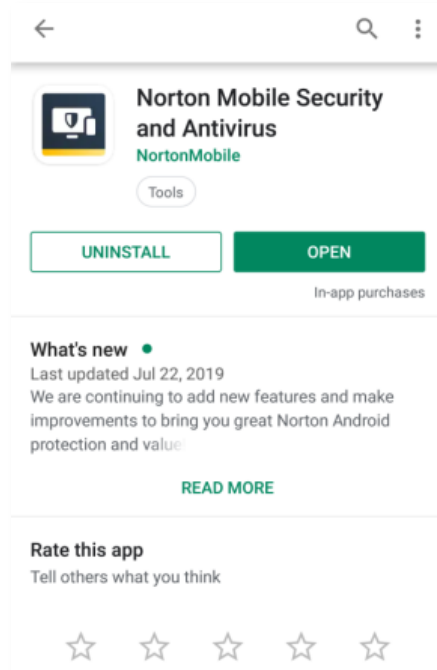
Norton Mobile Security and Antivirus

NortonMobile

Tools

UNINSTALL

OPEN

In-app purchases

What's new

Last updated Jul 22, 2019

We are continuing to add new features and make improvements to bring you great Norton Android protection and value

READ MORE

Rate this app

Tell others what you think